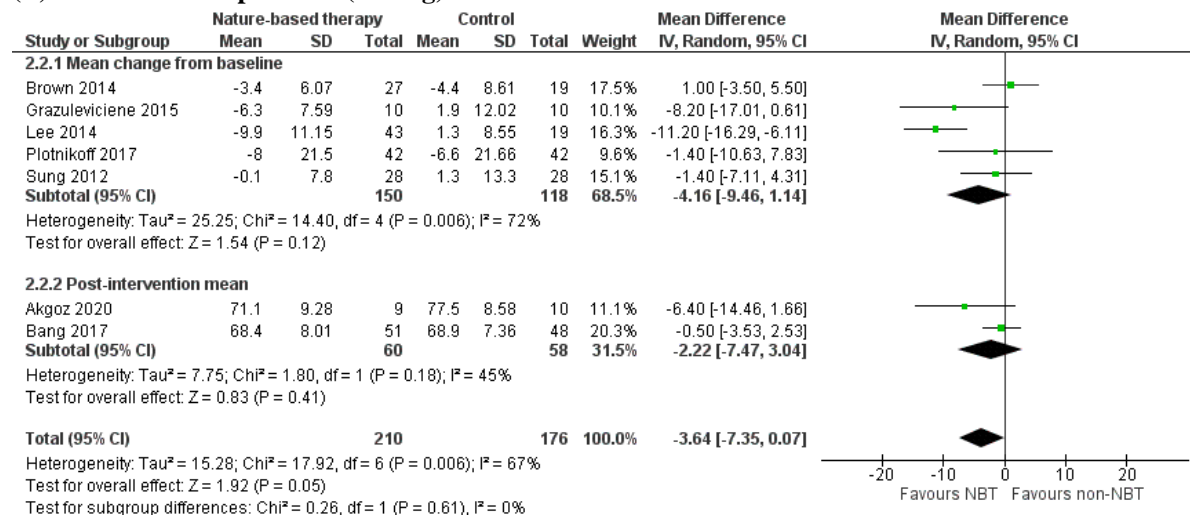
(b) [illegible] pressure (mmHg)

| Study or Subgroup | Nature-based therapy Mean | SD | Total | Control Mean | SD | Total | Weight | Mean Difference IV, Random, 95% CI |
|---|---|---|---|---|---|---|---|---|
| **2.2.1 Mean change from baseline** | | | | | | | | |
| Brown 2014 | -3.4 | 6.07 | 27 | -4.4 | 8.61 | 19 | 17.5% | 1.00 [-3.50, 5.50] |
| Grazuleviciene 2015 | -6.3 | 7.59 | 10 | 1.9 | 12.02 | 10 | 10.1% | -8.20 [-17.01, 0.61] |
| Lee 2014 | -9.9 | 11.15 | 43 | 1.3 | 8.55 | 19 | 16.3% | -11.20 [-16.29, -6.11] |
| Plotnikoff 2017 | -8 | 21.5 | 42 | -6.6 | 21.66 | 42 | 9.6% | -1.40 [-10.63, 7.83] |
| Sung 2012 | -0.1 | 7.8 | 28 | 1.3 | 13.3 | 28 | 15.1% | -1.40 [-7.11, 4.31] |
| **Subtotal (95% CI)** | | | **150** | | | **118** | **68.5%** | **-4.16 [-9.46, 1.14]** |

Heterogeneity: Tau² = 25.25; Chi² = 14.40, df = 4 (P = 0.006); I² = 72%
Test for overall effect: Z = 1.54 (P = 0.12)

| Study or Subgroup | Nature-based therapy Mean | SD | Total | Control Mean | SD | Total | Weight | Mean Difference IV, Random, 95% CI |
|---|---|---|---|---|---|---|---|---|
| **2.2.2 Post-intervention mean** | | | | | | | | |
| Akgoz 2020 | 71.1 | 9.28 | 9 | 77.5 | 8.58 | 10 | 11.1% | -6.40 [-14.46, 1.66] |
| Bang 2017 | 68.4 | 8.01 | 51 | 68.9 | 7.36 | 48 | 20.3% | -0.50 [-3.53, 2.53] |
| **Subtotal (95% CI)** | | | **60** | | | **58** | **31.5%** | **-2.22 [-7.47, 3.04]** |

Heterogeneity: Tau² = 7.75; Chi² = 1.80, df = 1 (P = 0.18); I² = 45%
Test for overall effect: Z = 0.83 (P = 0.41)

**Total (95% CI)** **210** **176** **100.0%** **-3.64 [-7.35, 0.07]**
Heterogeneity: Tau² = 15.28; Chi² = 17.92, df = 6 (P = 0.006); I² = 67%
Test for overall effect: Z = 1.92 (P = 0.05)
Test for subgroup differences: Chi² = 0.26, df = 1 (P = 0.61), I² = 0%

Mean Difference
IV, Random, 95% CI
-20 -10 0 10 20
Favours NBT Favours non-NBT